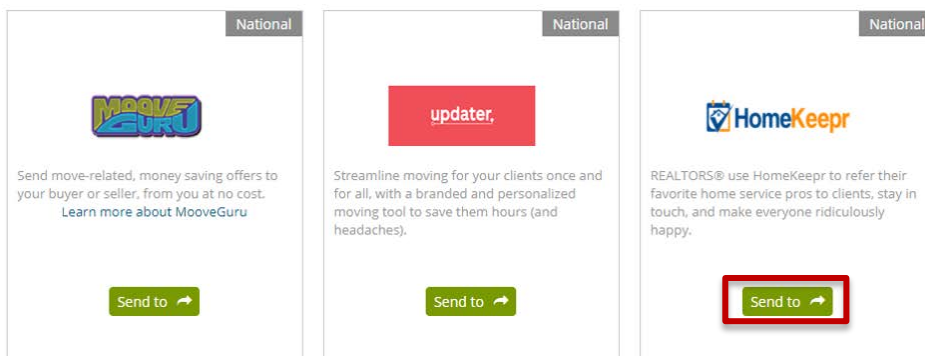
National

MooveGuru

Send move-related, money saving offers to your buyer or seller, from you at no cost.
Learn more about MooveGuru

Send to

National

updater,

Streamline moving for your clients once and for all, with a branded and personalized moving tool to save them hours (and headaches).

Send to

National

HomeKeepr

REALTORS® use HomeKeepr to refer their favorite home service pros to clients, stay in touch, and make everyone ridiculously happy.

Send to